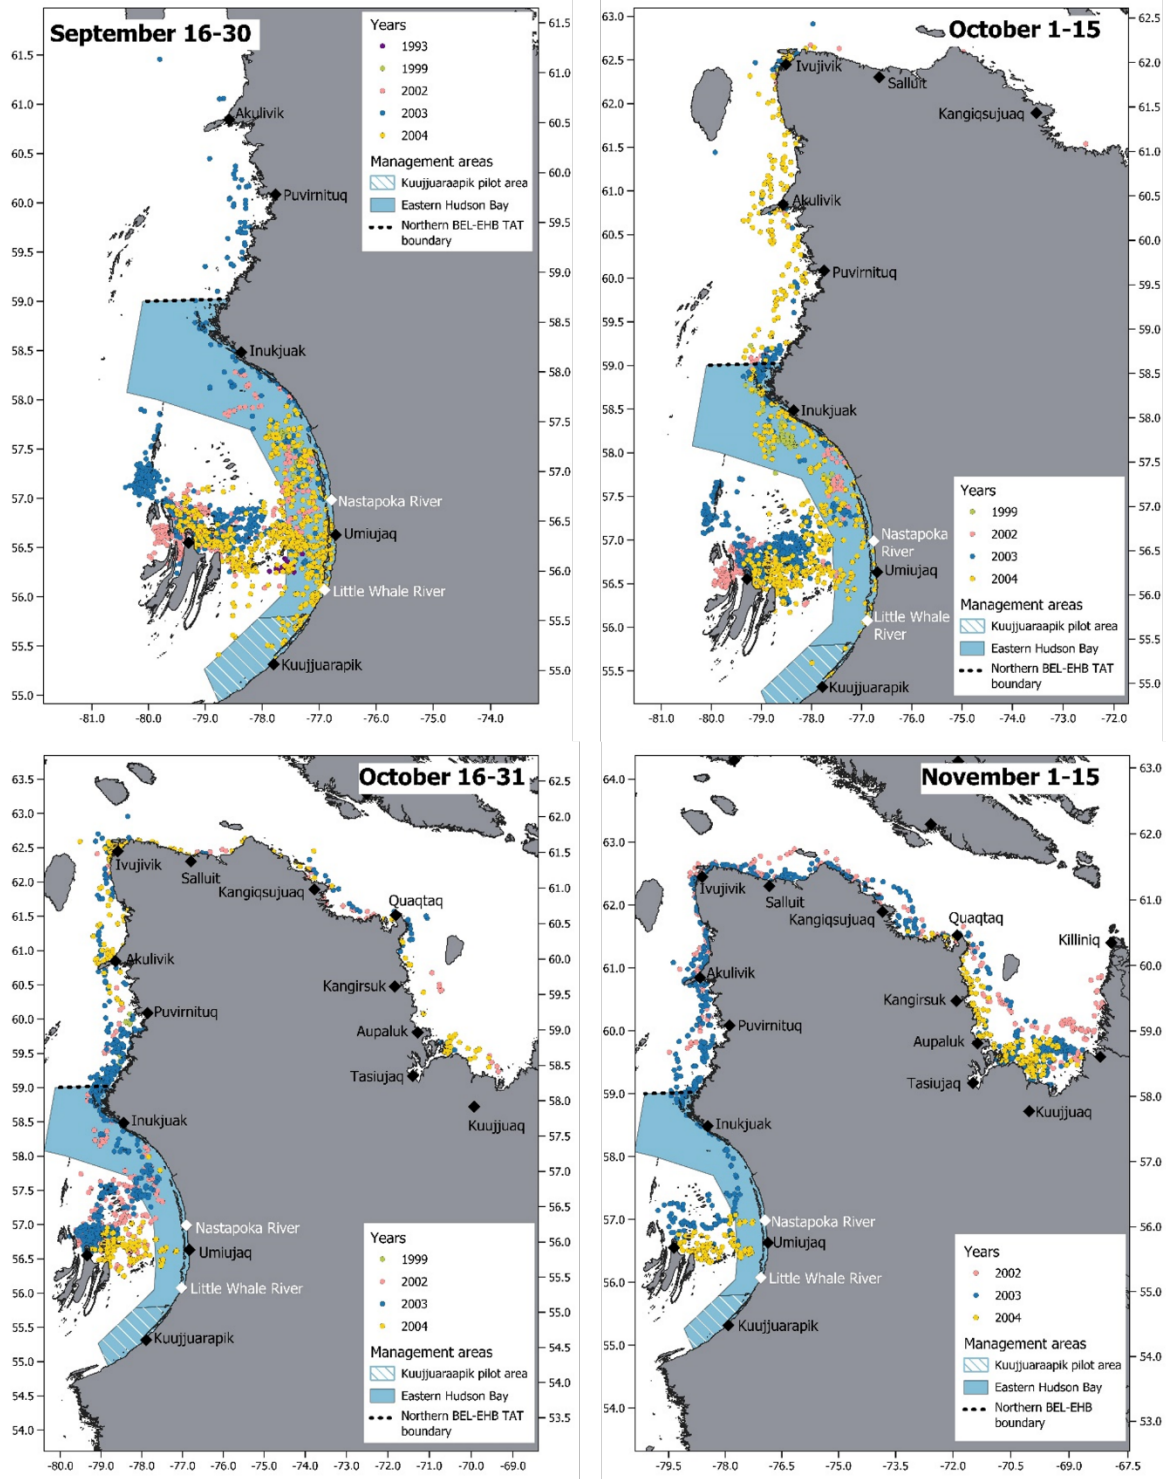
September 16-30

Years
1993
1999
2002
2003
2004
Management areas
Kuujjuaraapik pilot area
Eastern Hudson Bay
Northern BEL-EHB TAT boundary

Akulivik
Puvirnituq
Inukjuak
Nastapoka River
Umiujaq
Little Whale River
Kuujjuarapik

61.5
61.0
60.5
60.0
59.5
59.0
58.5
58.0
57.5
57.0
56.5
56.0
55.5
55.0

61.5
61.0
60.5
60.0
59.5
59.0
58.5
58.0
57.5
57.0
56.5
56.0
55.5
55.0

-81.0 -80.0 -79.0 -78.0 -77.0 -76.0 -75.0 -74.0

October 1-15

Ivujivik
Salluit
Kangiqsujuaq
Akulivik
Puvirnituq
Inukjuak
Nastapoka River
Umiujaq
Little Whale River
Kuujjuarapik

Years
1999
2002
2003
2004
Management areas
Kuujjuaraapik pilot area
Eastern Hudson Bay
Northern BEL-EHB TAT boundary

63.0
62.5
62.0
61.5
61.0
60.5
60.0
59.5
59.0
58.5
58.0
57.5
57.0
56.5
56.0
55.5

62.5
62.0
61.5
61.0
60.5
60.0
59.5
59.0
58.5
58.0
57.5
57.0
56.5
56.0
55.5
55.0

-81.0 -80.0 -79.0 -78.0 -77.0 -76.0 -75.0 -74.0 -73.0 -72.0

October 16-31

Ivujivik
Salluit
Kangiqsujuaq
Quaqtaq
Akulivik
Kangirsuk
Puvirnituq
Aupaluk
Tasiujaq
Kuujjuaq
Inukjuak
Nastapoka River
Umiujaq
Little Whale River
Kuujjuarapik

Years
1999
2002
2003
2004
Management areas
Kuujjuaraapik pilot area
Eastern Hudson Bay
Northern BEL-EHB TAT boundary

63.5
63.0
62.5
62.0
61.5
61.0
60.5
60.0
59.5
59.0
58.5
58.0
57.5
57.0
56.5
56.0
55.5
55.0
54.5
54.0

62.5
62.0
61.5
61.0
60.5
60.0
59.5
59.0
58.5
58.0
57.5
57.0
56.5
56.0
55.5
55.0
54.5
54.0
53.5

-80.0 -79.0 -78.0 -77.0 -76.0 -75.0 -74.0 -73.0 -72.0 -71.0 -70.0 -69.0

November 1-15

Ivujivik
Salluit
Kangiqsujuaq
Quaqtaq
Killiniq
Akulivik
Kangirsuk
Puvirnituq
Aupaluk
Tasiujaq
Kuujjuaq
Inukjuak
Nastapoka River
Umiujaq
Little Whale River
Kuujjuarapik

Years
2002
2003
2004
Management areas
Kuujjuaraapik pilot area
Eastern Hudson Bay
Northern BEL-EHB TAT boundary

64.0
63.0
62.0
61.0
60.0
59.0
58.0
57.0
56.0
55.0
54.0

63.0
62.0
61.0
60.0
59.0
58.0
57.0
56.0
55.0
54.0
53.0

-79.5 -78.0 -76.5 -75.0 -73.5 -72.0 -70.5 -69.0 -67.5